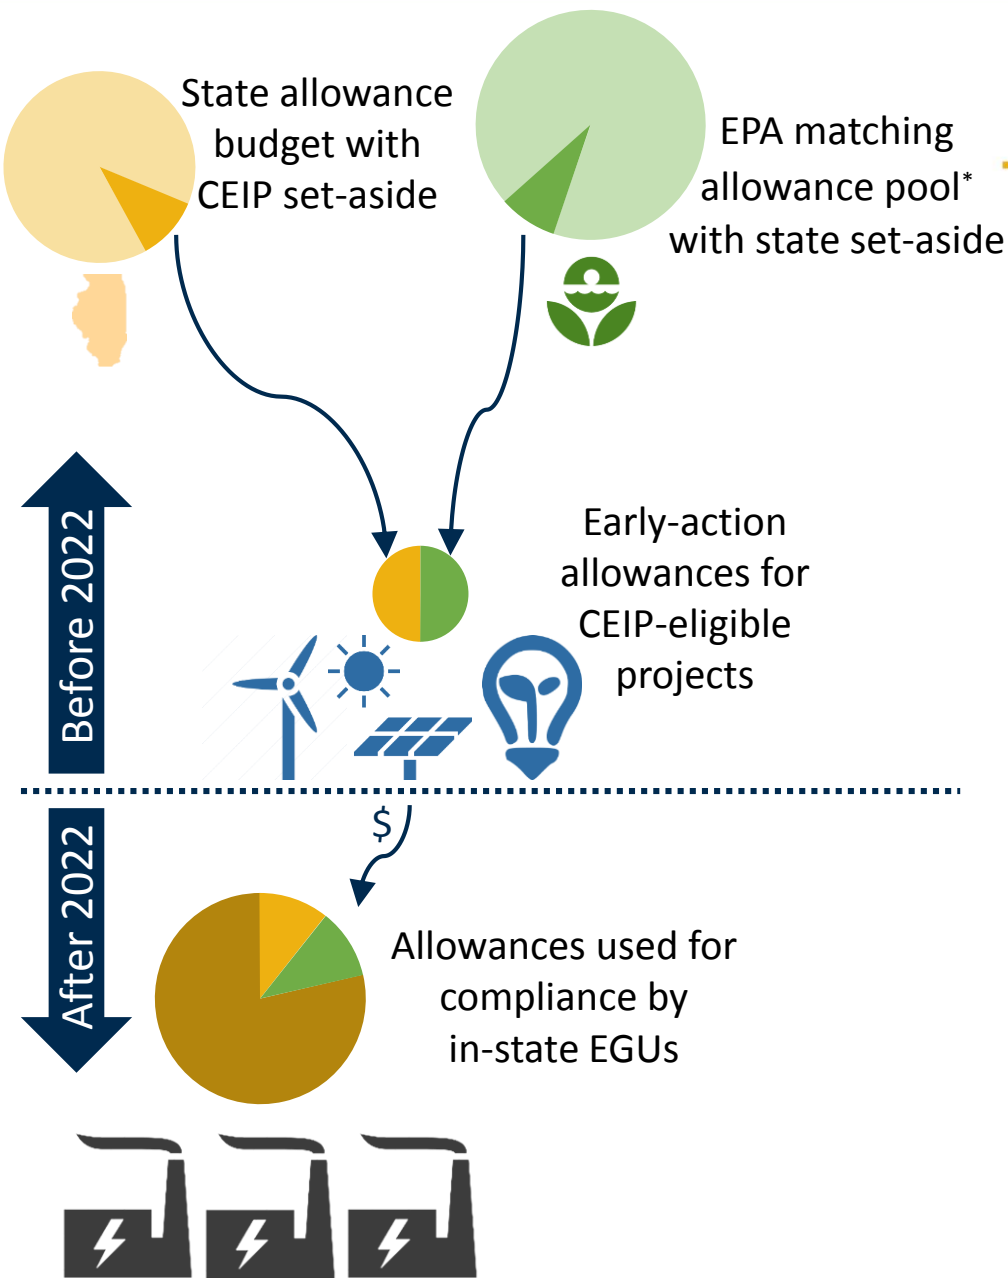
State allowance budget with CEIP set-aside

EPA matching allowance pool* with state set-aside

Before 2022

Early-action allowances for CEIP-eligible projects

$

After 2022

Allowances used for compliance by in-state EGUs